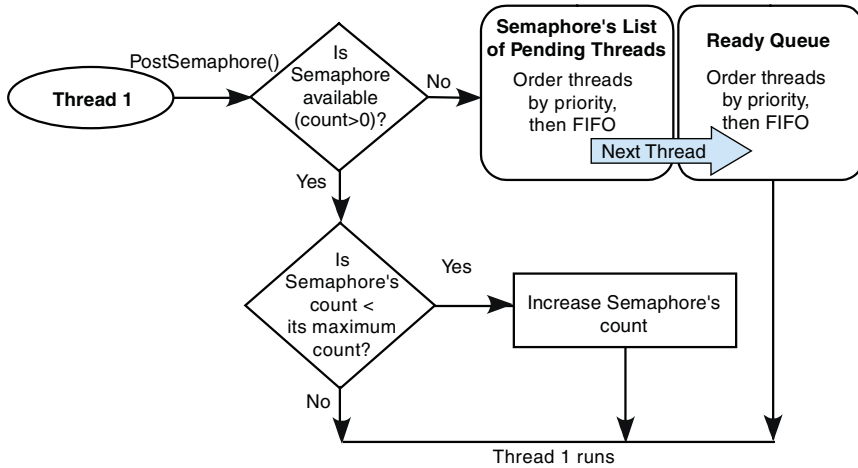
Thread 1

PostSemaphore()

Is Semaphore available (count>0)?

No

Semaphore's List of Pending Threads

Order threads by priority, then FIFO

Ready Queue

Order threads by priority, then FIFO

Next Thread

Yes

Is Semaphore's count < its maximum count?

Yes

Increase Semaphore's count

No

Thread 1 runs